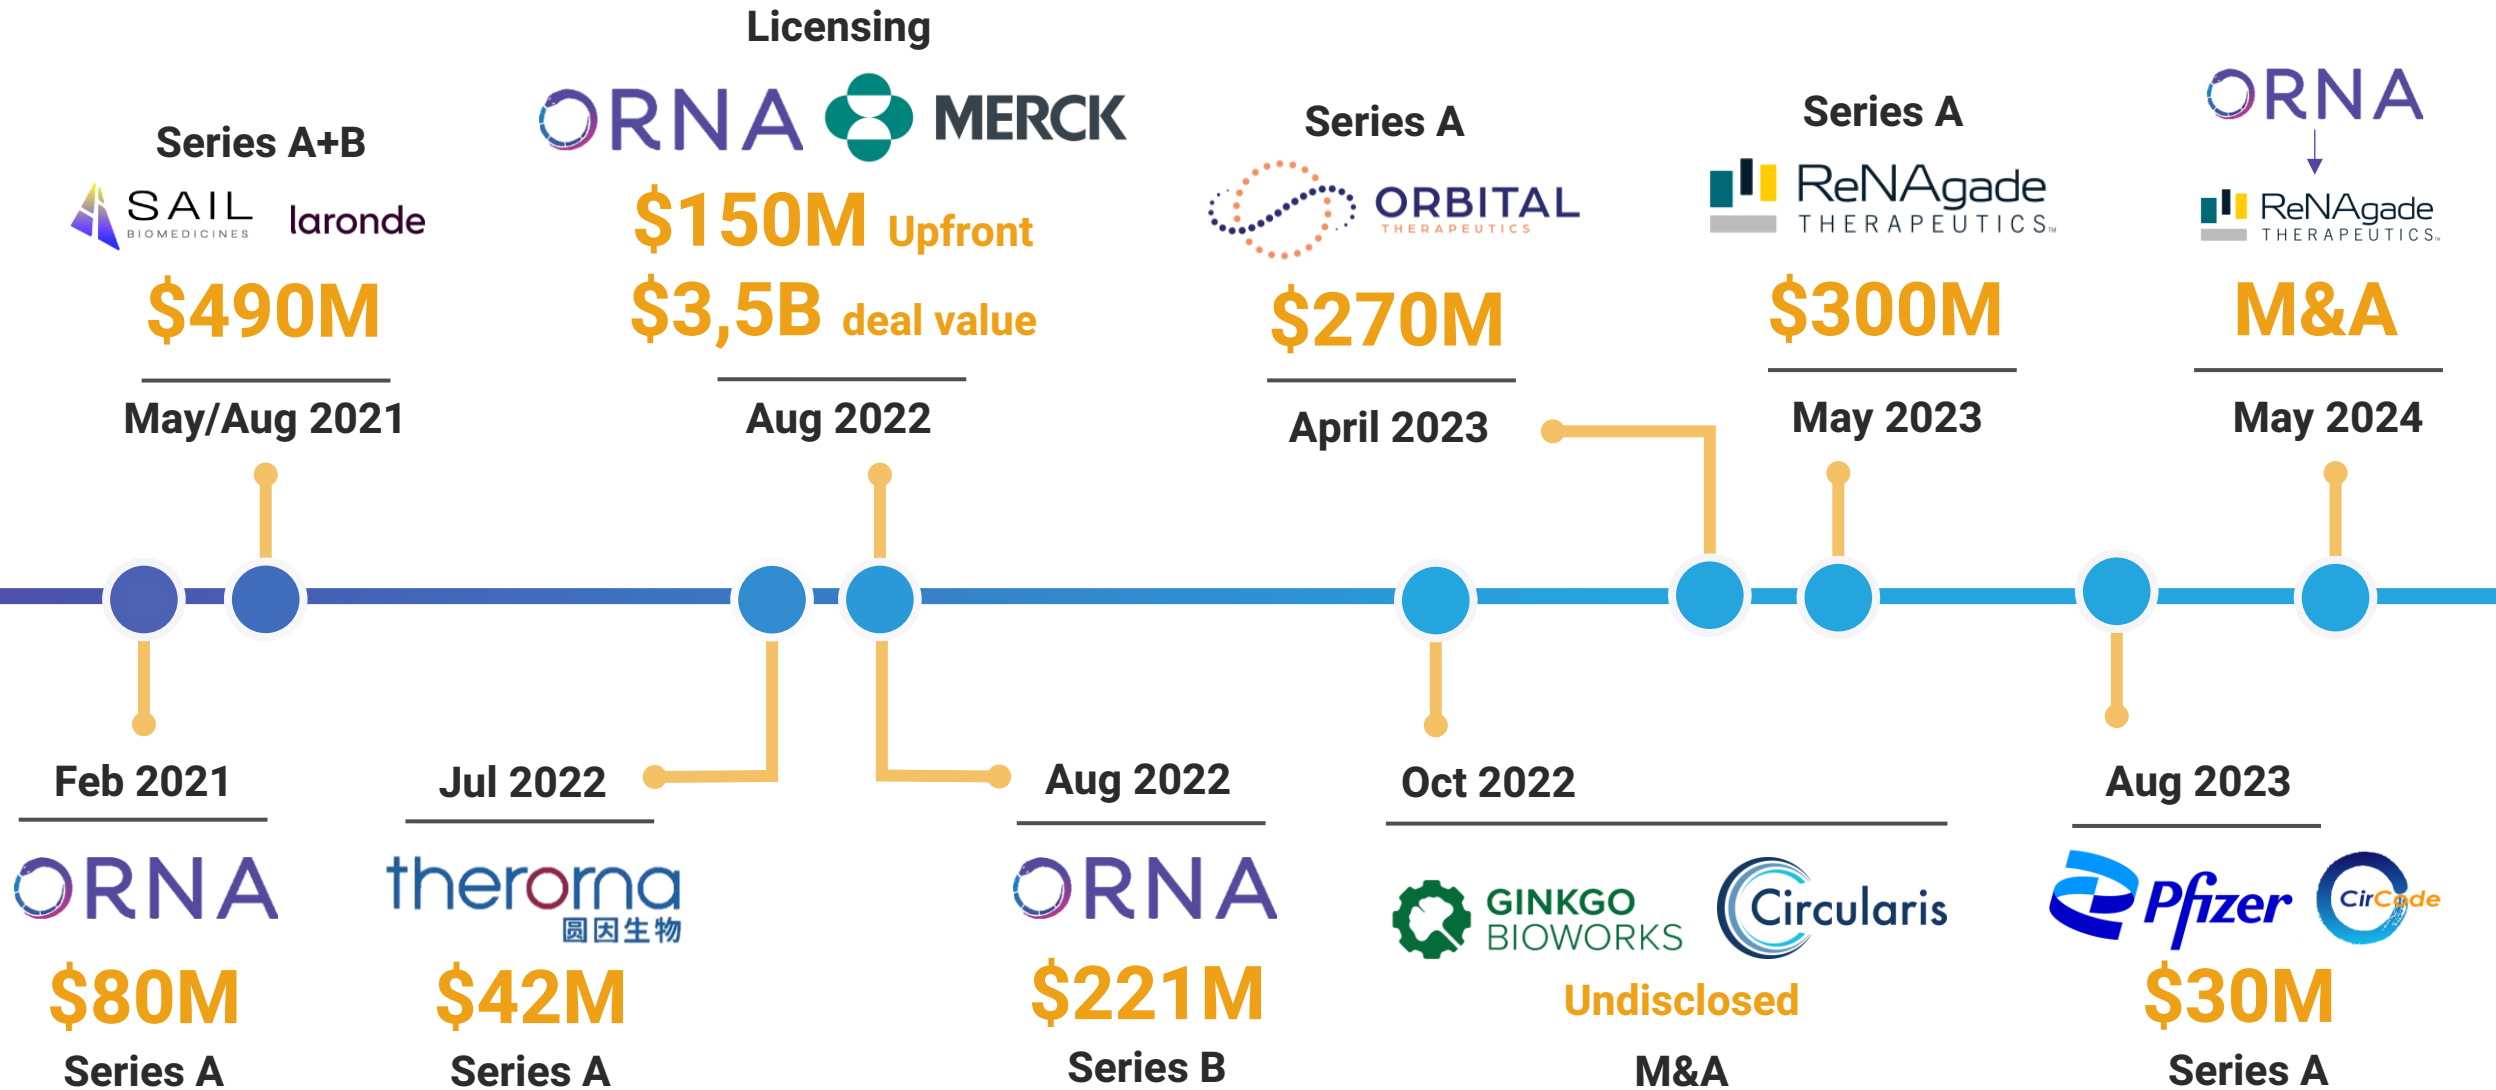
Series A+B
SAIL BIOMEDICINES laronde
$490M
May/Aug 2021

Licensing
ORNA MERCK
$150M Upfront
$3,5B deal value
Aug 2022

Series A
ORBITAL THERAPEUTICS
$270M
April 2023

Series A
ReNAgade THERAPEUTICS
$300M
May 2023

ORNA
ReNAgade THERAPEUTICS
M&A
May 2024

Feb 2021
ORNA
$80M
Series A

Jul 2022
therorna 圆因生物
$42M
Series A

Aug 2022
ORNA
$221M
Series B

Oct 2022
GINKGO BIOWORKS Circularis
Undisclosed
M&A

Aug 2023
Pfizer CirCode
$30M
Series A